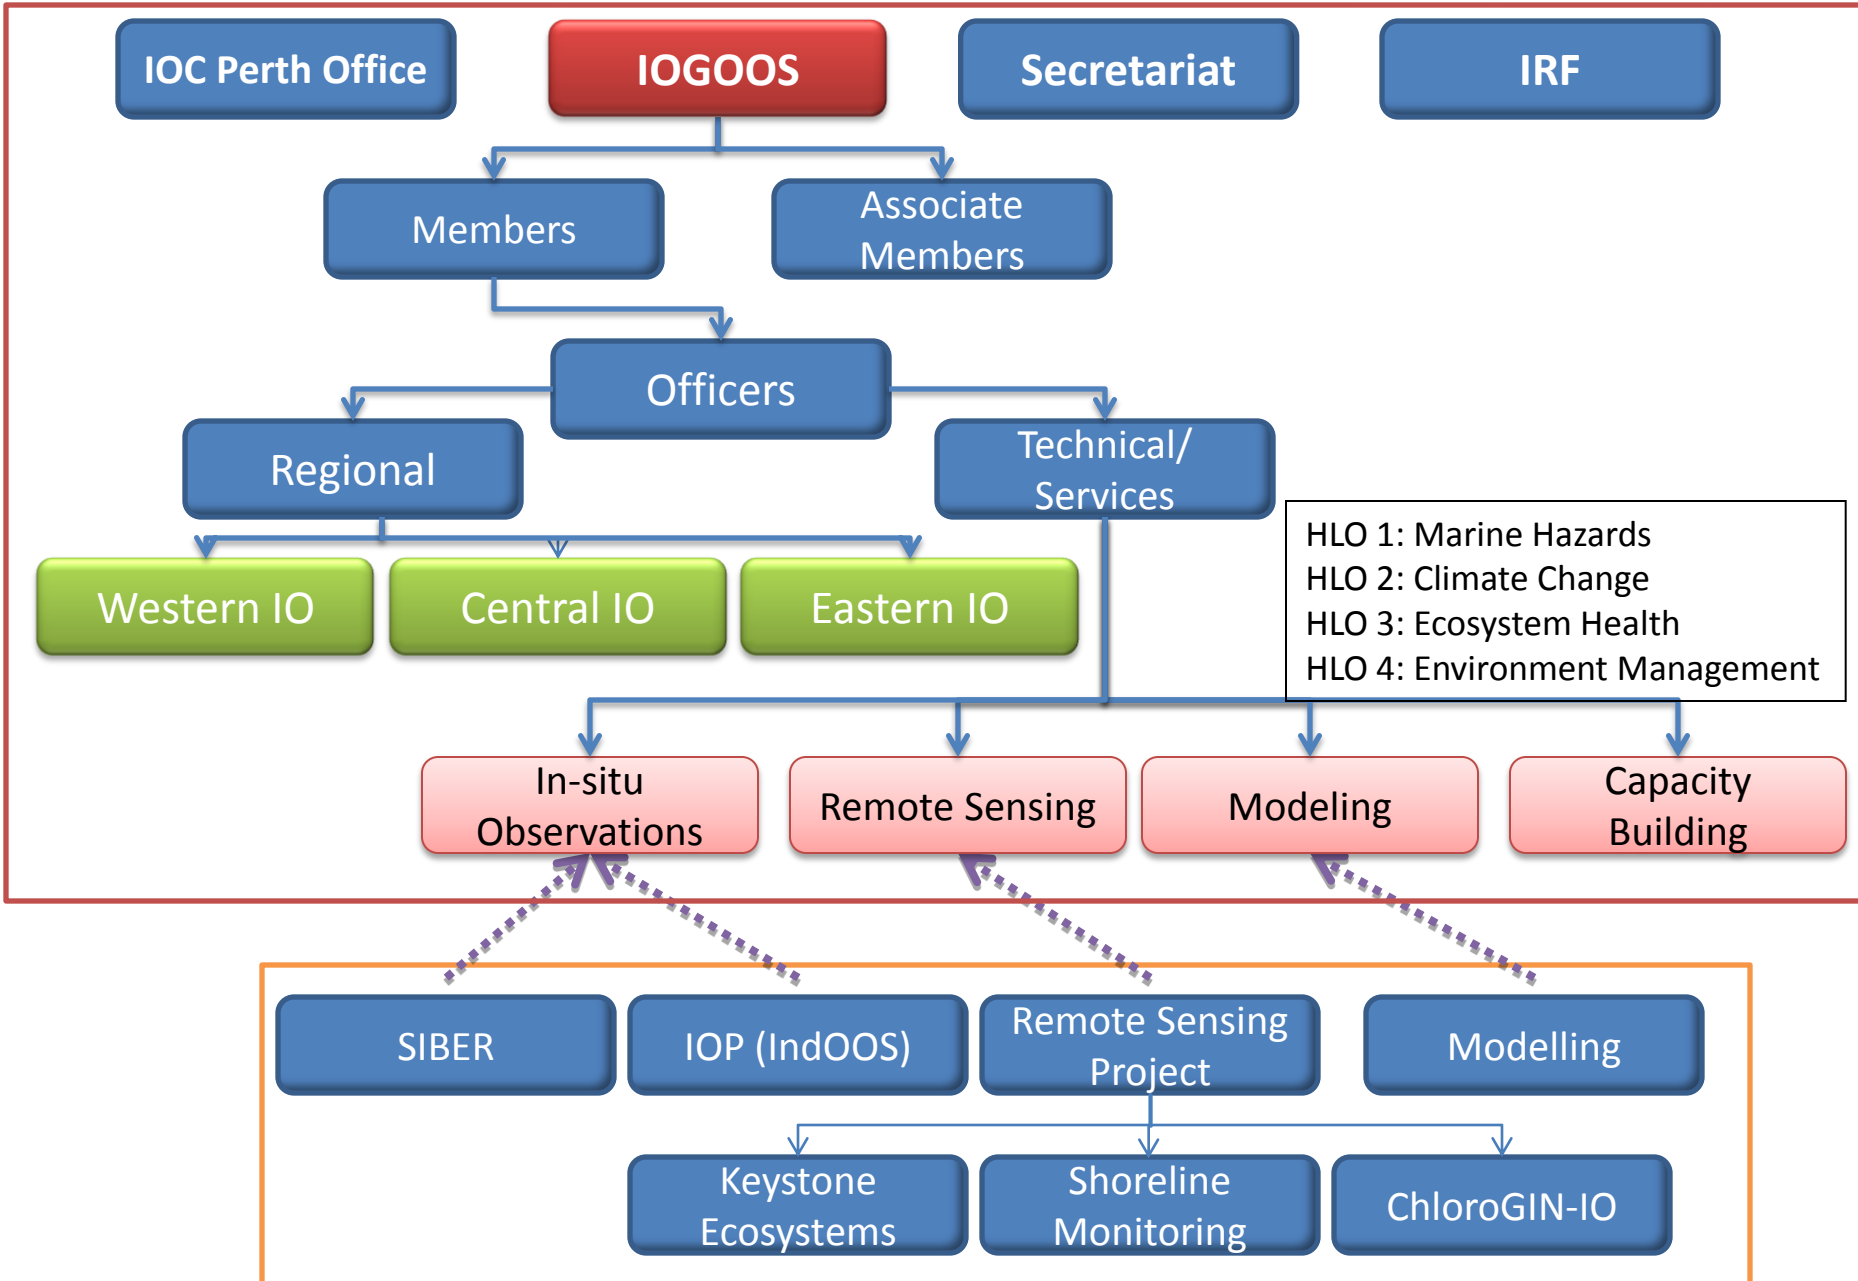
IOC Perth Office

IOGOOS

Secretariat

IRF

Members

Associate Members

Officers

Regional

Technical/ Services

Western IO

Central IO

Eastern IO

HLO 1: Marine Hazards
HLO 2: Climate Change
HLO 3: Ecosystem Health
HLO 4: Environment Management

In-situ Observations

Remote Sensing

Modeling

Capacity Building

SIBER

IOP (IndOOS)

Remote Sensing Project

Modelling

Keystone Ecosystems

Shoreline Monitoring

ChloroGIN-IO